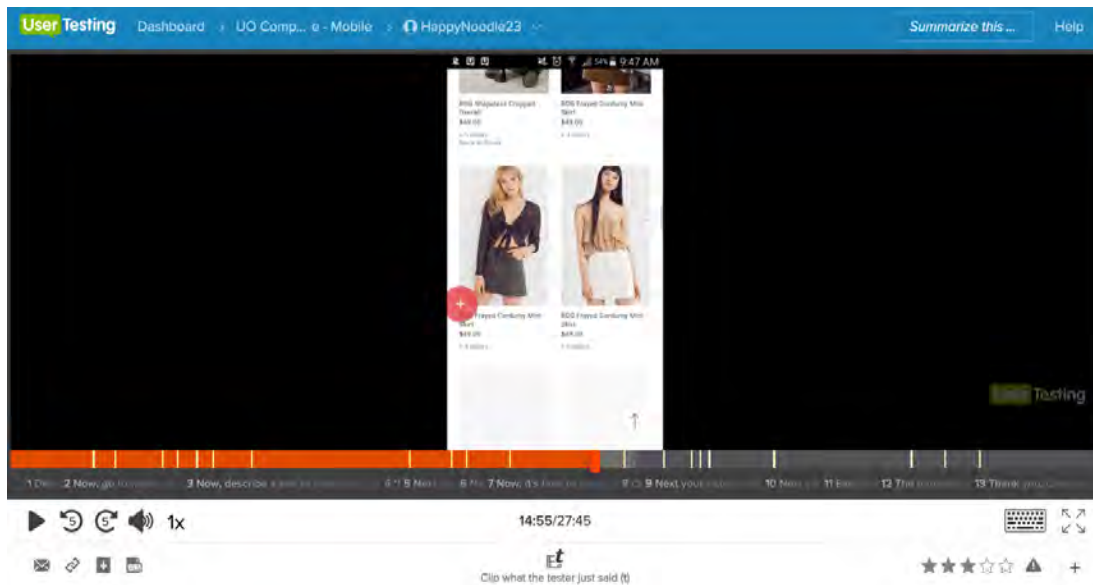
User Testing Dashboard › UO Comp... e - Mobile › HappyNoodle23

Summarize this ... Help

9:47 AM

BDG Shapeless Cropped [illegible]
$49.00

BDG Frayed Corduroy Mini Skirt
$49.00

BDG Frayed Corduroy Mini Skirt
$49.00

BDG Frayed Corduroy Mini Skirt
$49.00

User Testing

1 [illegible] 2 Now, go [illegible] 3 Now, describe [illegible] 5 Next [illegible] 6 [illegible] 7 Now, it's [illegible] 8 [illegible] 9 Next your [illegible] 10 Now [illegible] 11 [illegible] 13 The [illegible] 13 Thank you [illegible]

1x

14:55/27:45

Clip what the tester just said (t)